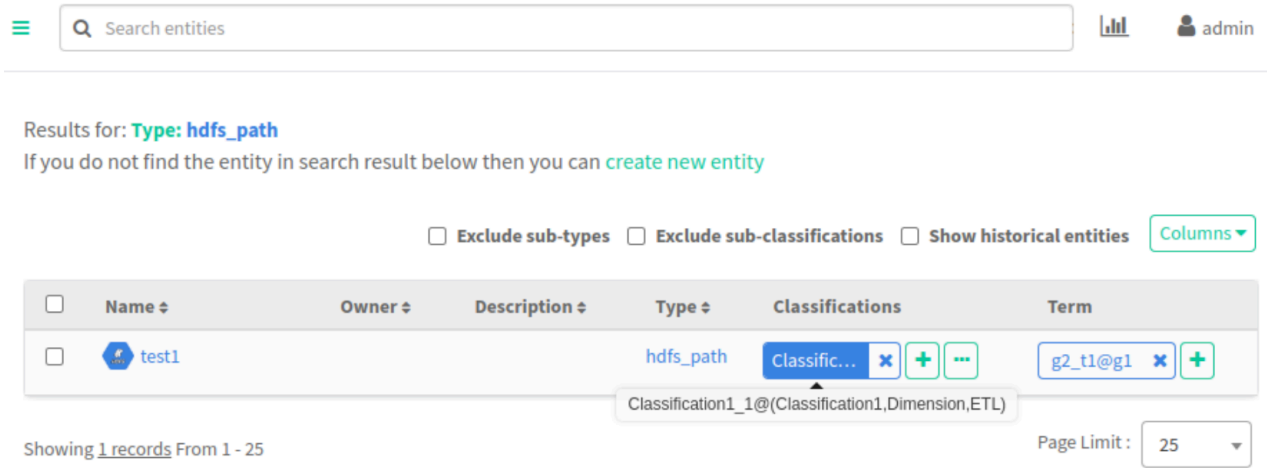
Search entities

admin

Results for: Type: hdfs_path
If you do not find the entity in search result below then you can create new entity

Exclude sub-types  Exclude sub-classifications  Show historical entities  Columns

| | Name | Owner | Description | Type | Classifications | Term |
|---|---|---|---|---|---|---|
| | test1 | | | hdfs_path | Classific... | g2_t1@g1 |

Classification1_1@(Classification1,Dimension,ETL)

Showing 1 records From 1 - 25

Page Limit : 25